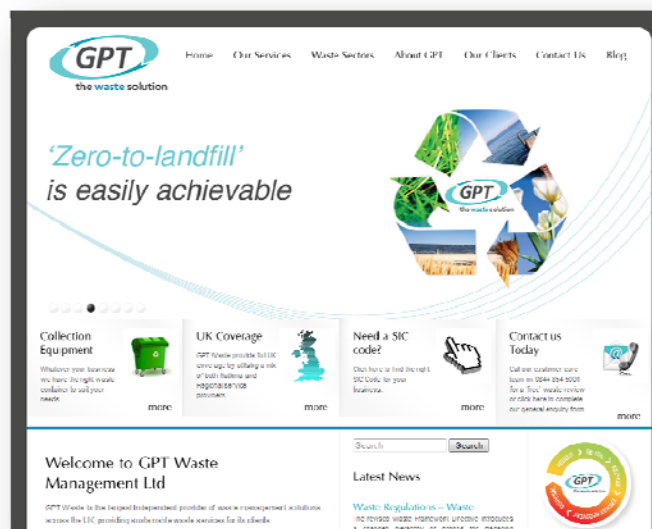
GPT
the waste solution

Home Our Services Waste Sectors About GPT Our Clients Contact Us Blog

'Zero-to-landfill'
is easily achievable

GPT
the waste solution

Collection Equipment
Whatever your business we have the right waste container to suit your needs.
more

UK Coverage
GPT Waste provide full UK coverage by utilising a mix of both National and Regional service providers.
more

Need a SIC code?
Click here to find the right SIC Code for your business.
more

Contact us Today
Call our customer care team on 0844 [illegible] for a 'free' waste review or click here to complete our general enquiry form
more

Welcome to GPT Waste Management Ltd
GPT Waste is the largest independent provider of waste management solutions across the UK providing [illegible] waste services for its clients

Search Search

Latest News
Waste Regulations – Waste
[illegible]

GPT